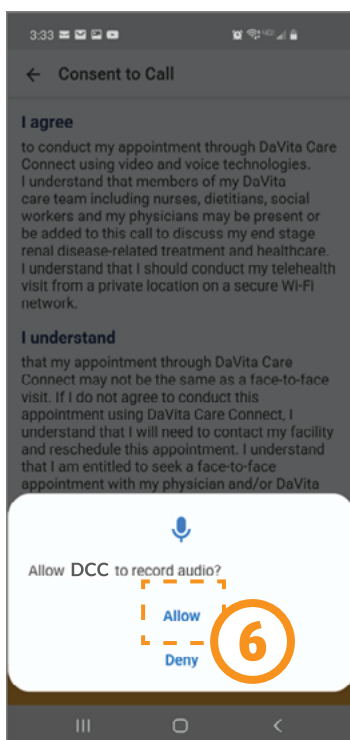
3:33

← Consent to Call

I agree

to conduct my appointment through DaVita Care Connect using video and voice technologies. I understand that members of my DaVita care team including nurses, dietitians, social workers and my physicians may be present or be added to this call to discuss my end stage renal disease-related treatment and healthcare. I understand that I should conduct my telehealth visit from a private location on a secure Wi-Fi network.

I understand

that my appointment through DaVita Care Connect may not be the same as a face-to-face visit. If I do not agree to conduct this appointment using DaVita Care Connect, I understand that I will need to contact my facility and reschedule this appointment. I understand that I am entitled to seek a face-to-face appointment with my physician and/or DaVita

Allow DCC to record audio?

Allow

6

Deny